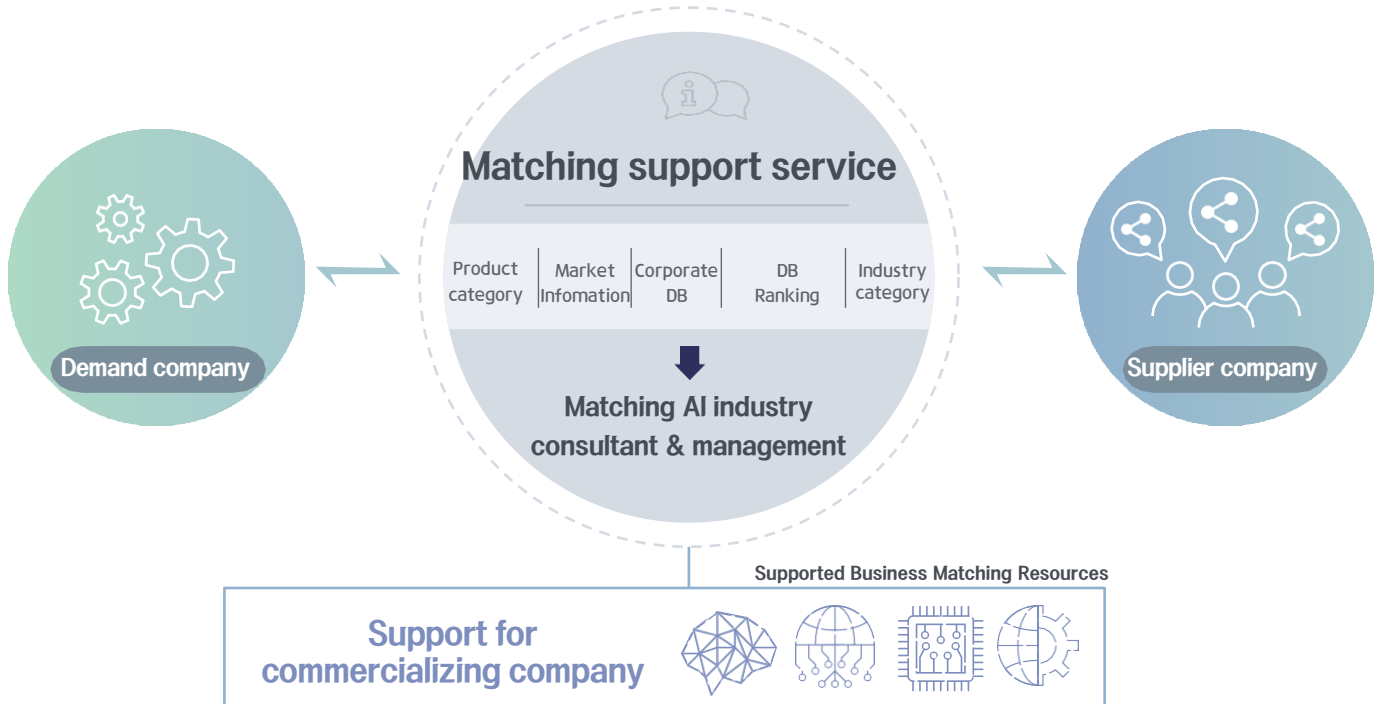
Demand company

Matching support service

| Product category | Market Infomation | Corporate DB | DB Ranking | Industry category |
|---|---|---|---|---|

Matching AI industry consultant & management

Supplier company

Supported Business Matching Resources

Support for commercializing company